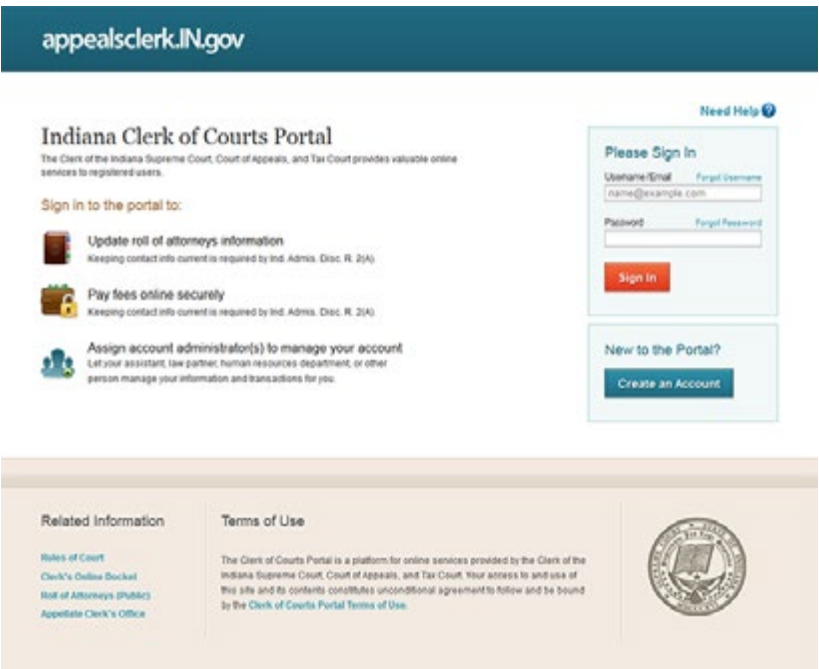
appealsclerk.IN.gov

Need Help

Indiana Clerk of Courts Portal

The Clerk of the Indiana Supreme Court, Court of Appeals, and Tax Court provides valuable online services to registered users.

Sign in to the portal to:

Update roll of attorneys information
Keeping contact info current is required by Ind. Admis. Disc. R. 2(A)

Pay fees online securely
Keeping contact info current is required by Ind. Admis. Disc. R. 2(A)

Assign account administrator(s) to manage your account
Let your assistant, law partner, human resources department, or other person manage your information and transactions for you.

Please Sign In

Username/Email Forgot Username

name@example.com

Password Forgot Password

Sign In

New to the Portal?

Create an Account

Related Information

Rules of Court
Clerk's Online Docket
Roll of Attorneys (Public)
Appellate Clerk's Office

Terms of Use

The Clerk of Courts Portal is a platform for online services provided by the Clerk of the Indiana Supreme Court, Court of Appeals, and Tax Court. Your access to and use of this site and its contents constitutes unconditional agreement to follow and be bound by the Clerk of Courts Portal Terms of Use.

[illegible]